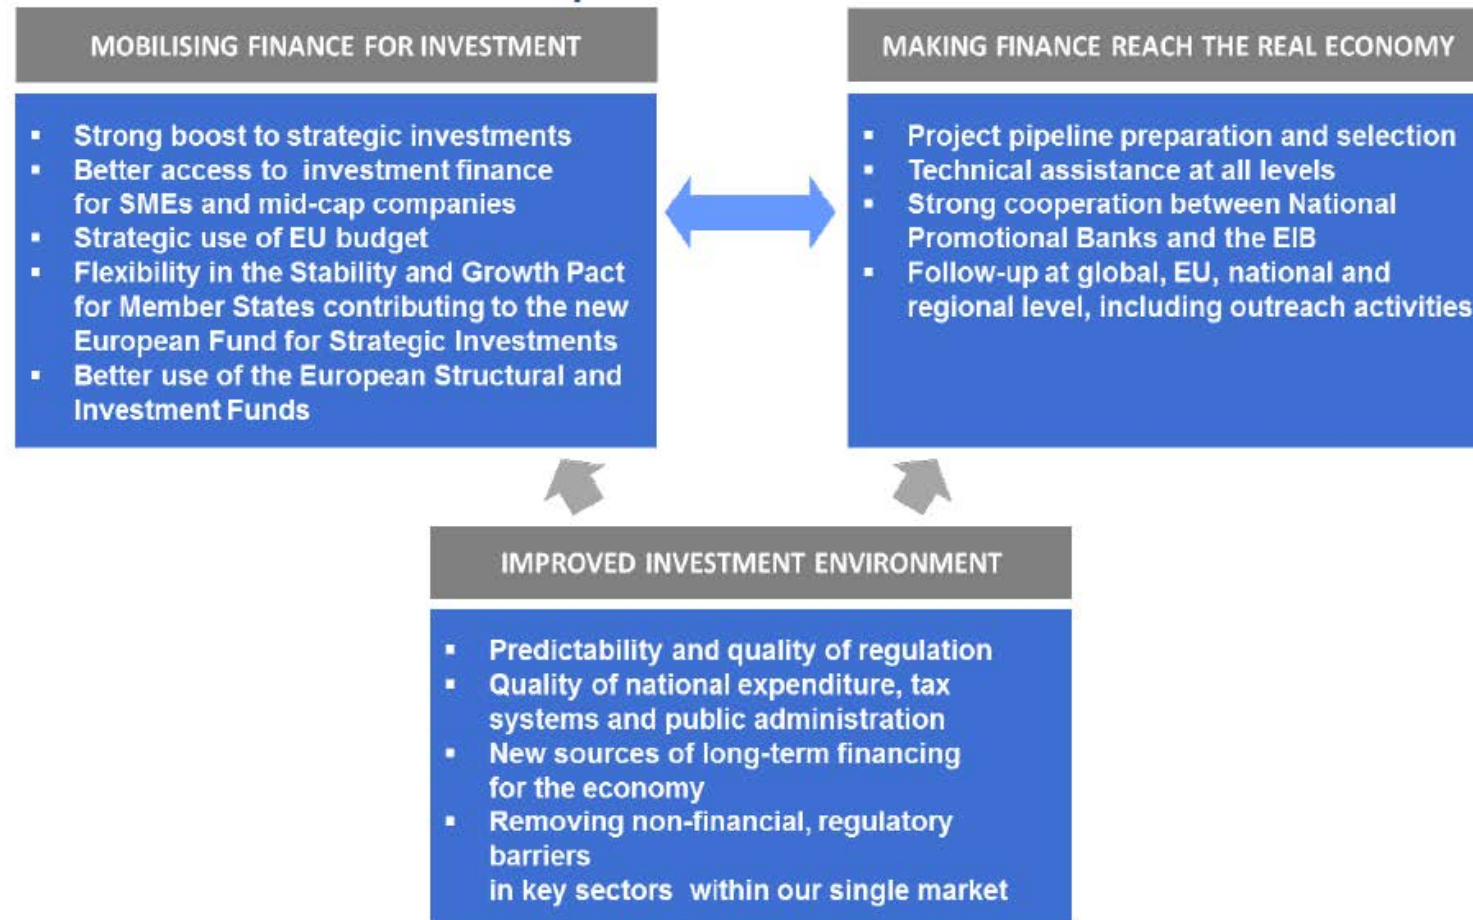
MOBILISING FINANCE FOR INVESTMENT

- Strong boost to strategic investments
- Better access to investment finance for SMEs and mid-cap companies
- Strategic use of EU budget
- Flexibility in the Stability and Growth Pact for Member States contributing to the new European Fund for Strategic Investments
- Better use of the European Structural and Investment Funds

MAKING FINANCE REACH THE REAL ECONOMY

- Project pipeline preparation and selection
- Technical assistance at all levels
- Strong cooperation between National Promotional Banks and the EIB
- Follow-up at global, EU, national and regional level, including outreach activities

IMPROVED INVESTMENT ENVIRONMENT

- Predictability and quality of regulation
- Quality of national expenditure, tax systems and public administration
- New sources of long-term financing for the economy
- Removing non-financial, regulatory barriers
in key sectors within our single market